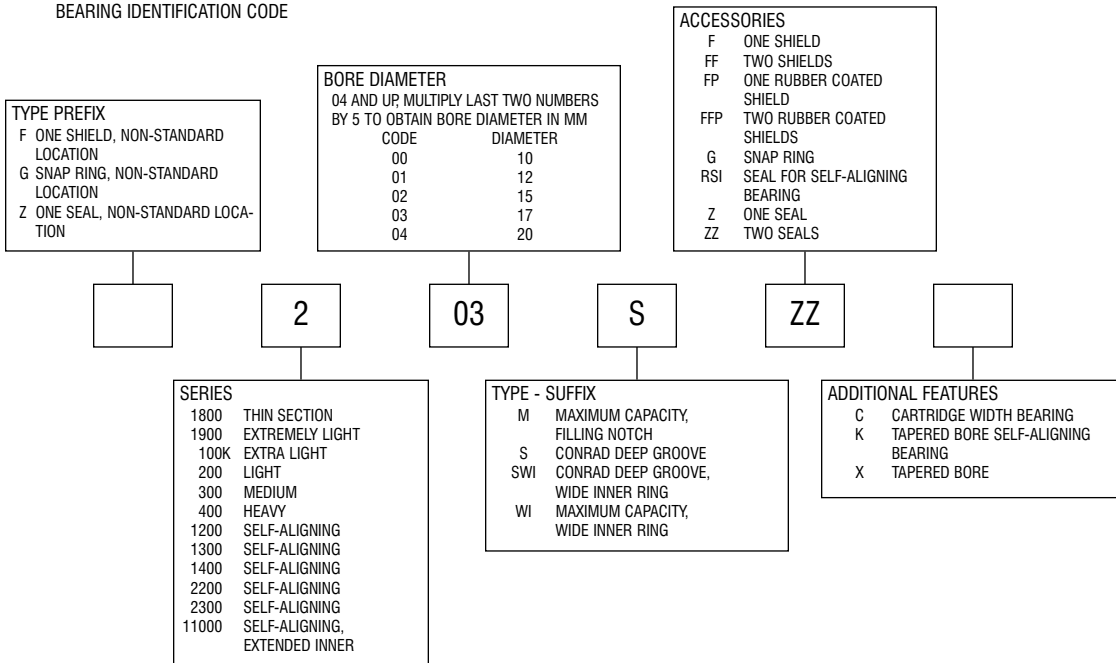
BEARING IDENTIFICATION CODE

TYPE PREFIX
F ONE SHIELD, NON-STANDARD LOCATION
G SNAP RING, NON-STANDARD LOCATION
Z ONE SEAL, NON-STANDARD LOCATION

BORE DIAMETER
04 AND UP, MULTIPLY LAST TWO NUMBERS BY 5 TO OBTAIN BORE DIAMETER IN MM

| CODE | DIAMETER |
|---|---|
| 00 | 10 |
| 01 | 12 |
| 02 | 15 |
| 03 | 17 |
| 04 | 20 |

ACCESSORIES
F ONE SHIELD
FF TWO SHIELDS
FP ONE RUBBER COATED SHIELD
FFP TWO RUBBER COATED SHIELDS
G SNAP RING
RSI SEAL FOR SELF-ALIGNING BEARING
Z ONE SEAL
ZZ TWO SEALS

2

03

S

ZZ

SERIES
1800 THIN SECTION
1900 EXTREMELY LIGHT
100K EXTRA LIGHT
200 LIGHT
300 MEDIUM
400 HEAVY
1200 SELF-ALIGNING
1300 SELF-ALIGNING
1400 SELF-ALIGNING
2200 SELF-ALIGNING
2300 SELF-ALIGNING
11000 SELF-ALIGNING, EXTENDED INNER

TYPE - SUFFIX
M MAXIMUM CAPACITY, FILLING NOTCH
S CONRAD DEEP GROOVE
SWI CONRAD DEEP GROOVE, WIDE INNER RING
WI MAXIMUM CAPACITY, WIDE INNER RING

ADDITIONAL FEATURES
C CARTRIDGE WIDTH BEARING
K TAPERED BORE SELF-ALIGNING BEARING
X TAPERED BORE